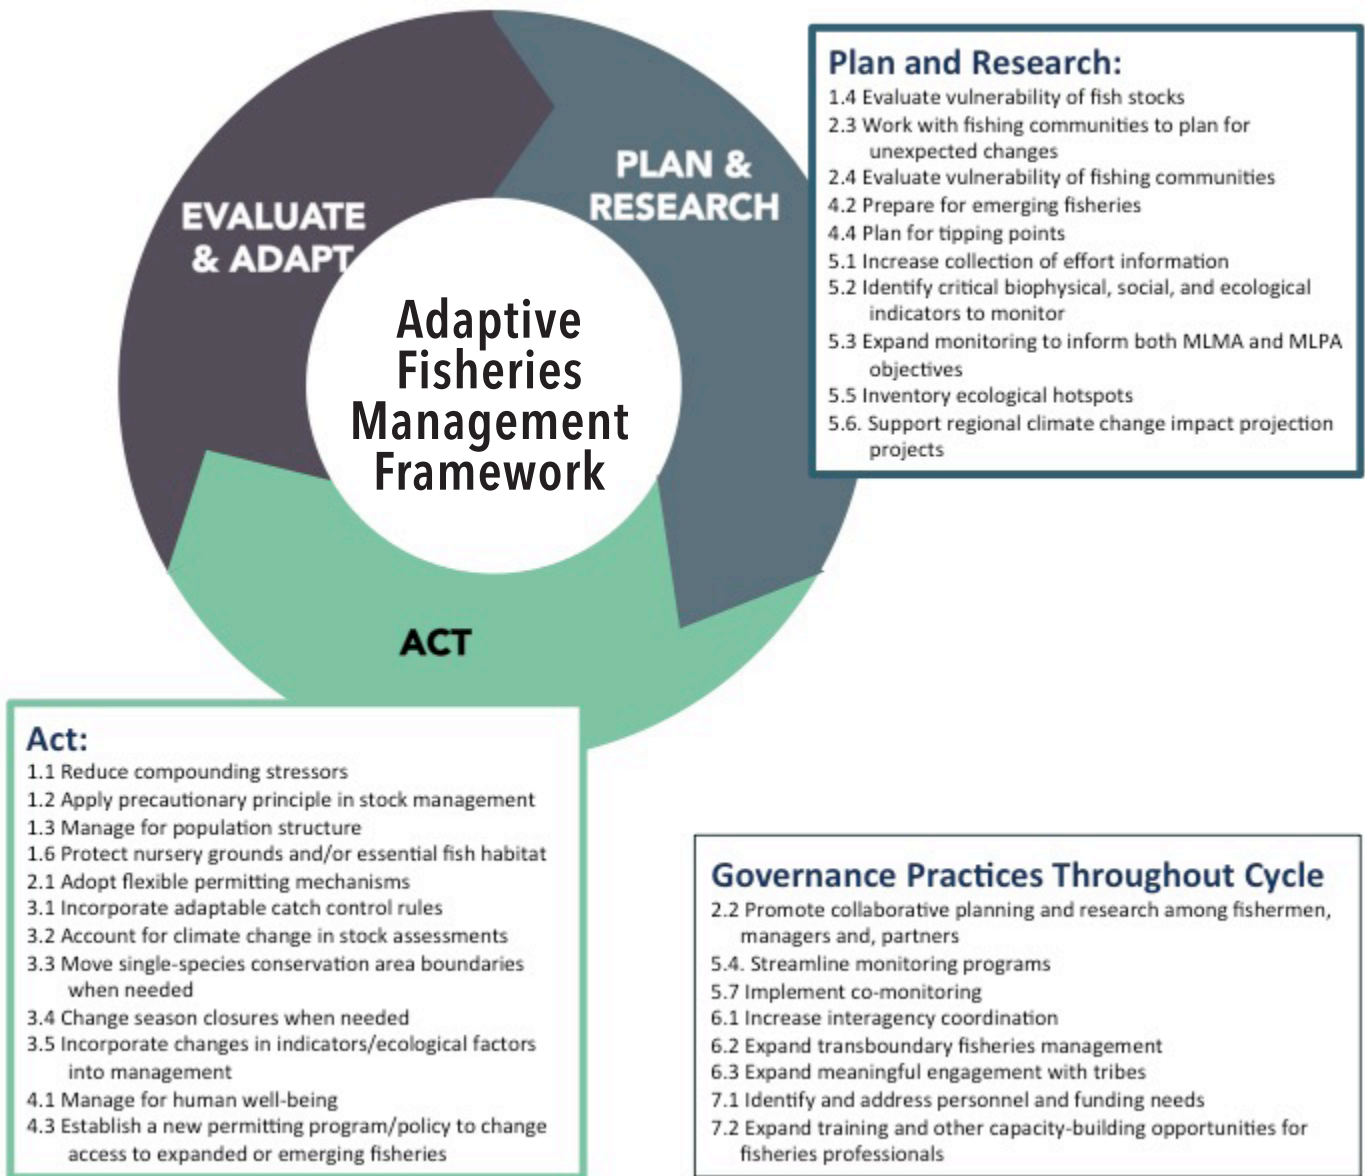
EVALUATE & ADAPT

PLAN & RESEARCH

Adaptive Fisheries Management Framework

ACT

Plan and Research:
1.4 Evaluate vulnerability of fish stocks
2.3 Work with fishing communities to plan for unexpected changes
2.4 Evaluate vulnerability of fishing communities
4.2 Prepare for emerging fisheries
4.4 Plan for tipping points
5.1 Increase collection of effort information
5.2 Identify critical biophysical, social, and ecological indicators to monitor
5.3 Expand monitoring to inform both MLMA and MLPA objectives
5.5 Inventory ecological hotspots
5.6. Support regional climate change impact projection projects

Act:
1.1 Reduce compounding stressors
1.2 Apply precautionary principle in stock management
1.3 Manage for population structure
1.6 Protect nursery grounds and/or essential fish habitat
2.1 Adopt flexible permitting mechanisms
3.1 Incorporate adaptable catch control rules
3.2 Account for climate change in stock assessments
3.3 Move single-species conservation area boundaries when needed
3.4 Change season closures when needed
3.5 Incorporate changes in indicators/ecological factors into management
4.1 Manage for human well-being
4.3 Establish a new permitting program/policy to change access to expanded or emerging fisheries

Governance Practices Throughout Cycle
2.2 Promote collaborative planning and research among fishermen, managers and, partners
5.4. Streamline monitoring programs
5.7 Implement co-monitoring
6.1 Increase interagency coordination
6.2 Expand transboundary fisheries management
6.3 Expand meaningful engagement with tribes
7.1 Identify and address personnel and funding needs
7.2 Expand training and other capacity-building opportunities for fisheries professionals